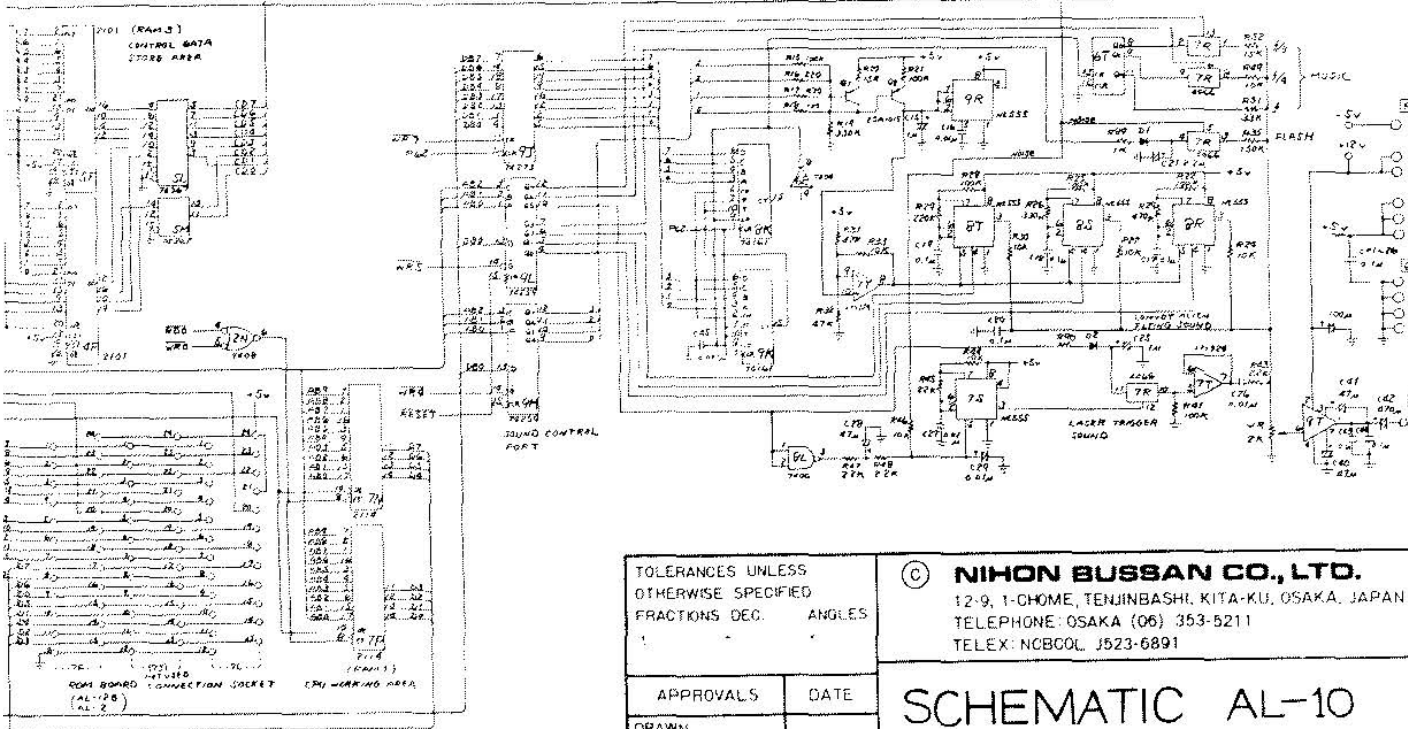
2101 (RAM 3)
CONTROL DATA
STORE AREA

2101

ROM BOARD CONNECTION SOCKET
(AL-12B)
(AL-2)

CPU WORKING AREA

SOUND CONTROL PORT

RESET

MUSIC

FLASH

LASER TRIGGER SOUND

ALIEN FLYING SOUND

NE555

+5V

-5V

+12V

TOLERANCES UNLESS OTHERWISE SPECIFIED
FRACTIONS DEC. ANGLES

| APPROVALS | DATE |
|---|---|
| DRAWN | |

© NIHON BUSSAN CO., LTD.
12-9, 1-CHOME, TENJINBASHI, KITA-KU, OSAKA, JAPAN
TELEPHONE: OSAKA (06) 353-5211
TELEX: NCBCOL J523-6891

SCHEMATIC AL-10